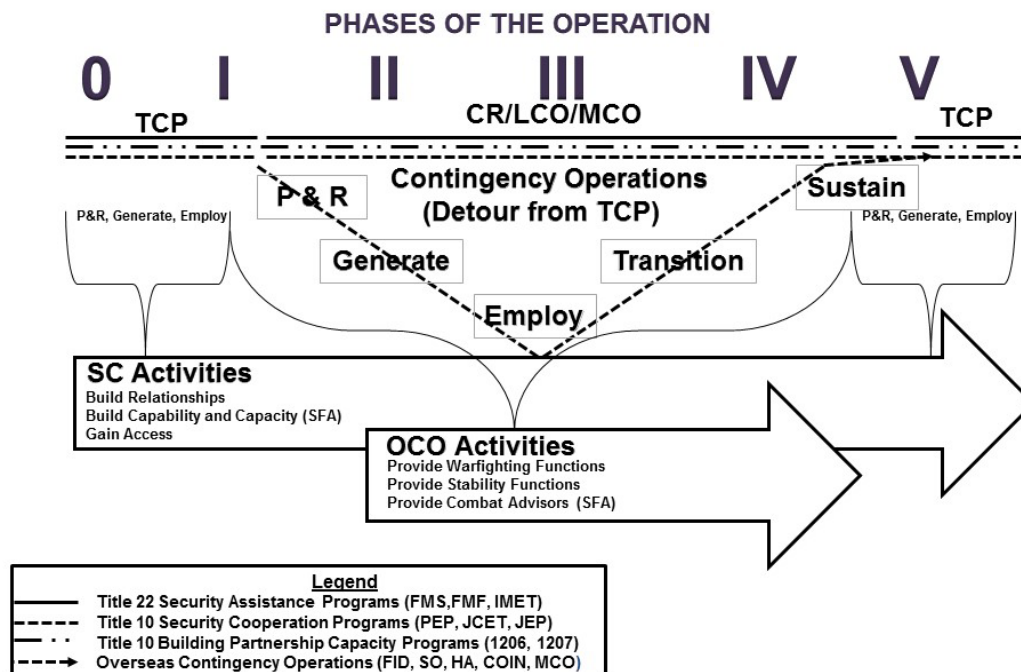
PHASES OF THE OPERATION

0 I II III IV V

TCP

CR/LCO/MCO

TCP

P & R

Contingency Operations (Detour from TCP)

Sustain

P&R, Generate, Employ

P&R, Generate, Employ

Generate

Transition

Employ

SC Activities
Build Relationships
Build Capability and Capacity (SFA)
Gain Access

OCO Activities
Provide Warfighting Functions
Provide Stability Functions
Provide Combat Advisors (SFA)

Legend
Title 22 Security Assistance Programs (FMS,FMF, IMET)
Title 10 Security Cooperation Programs (PEP, JCET, JEP)
Title 10 Building Partnership Capacity Programs (1206, 1207)
Overseas Contingency Operations (FID, SO, HA, COIN, MCO)